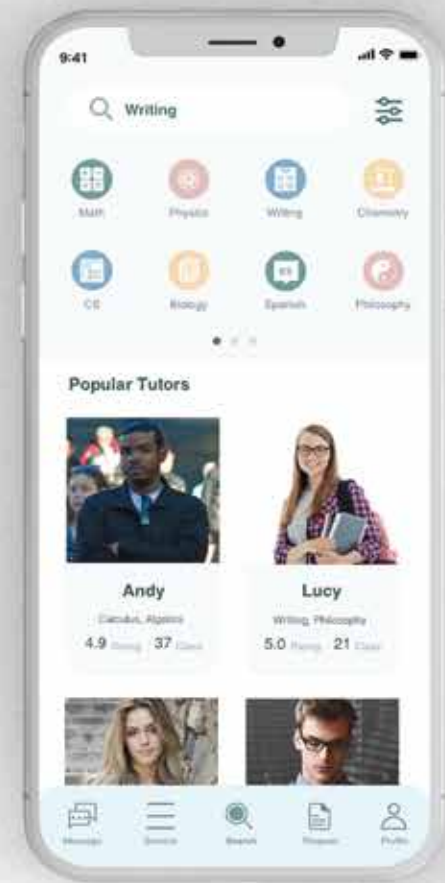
9:41

Writing

Math
Physics
Writing
Chemistry
CS
Biology
Spanish
Philosophy

Popular Tutors

Andy
Calculus, Algebra
4.9 Rating 37 Class

Lucy
Writing, Philosophy
5.0 Rating 21 Class

Message
Service
Search
Request
Profile